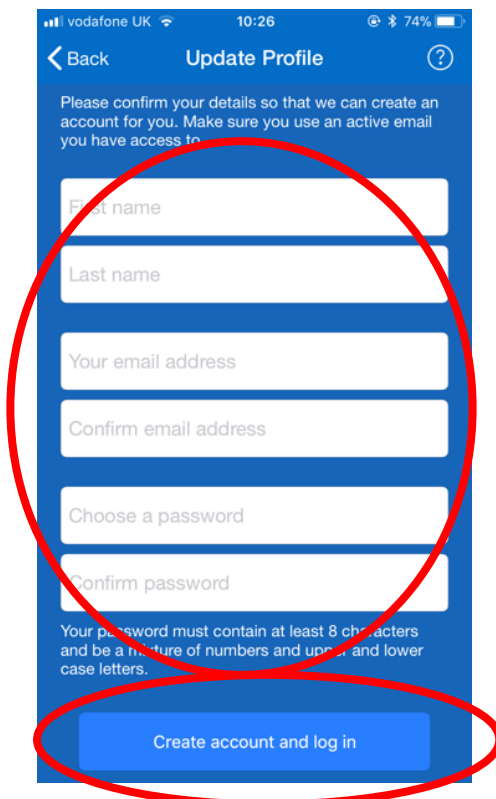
vodafone UK 10:26 74%

Back Update Profile ?

Please confirm your details so that we can create an account for you. Make sure you use an active email you have access to.

First name

Last name

Your email address

Confirm email address

Choose a password

Confirm password

Your password must contain at least 8 characters and be a mixture of numbers and upper and lower case letters.

Create account and log in